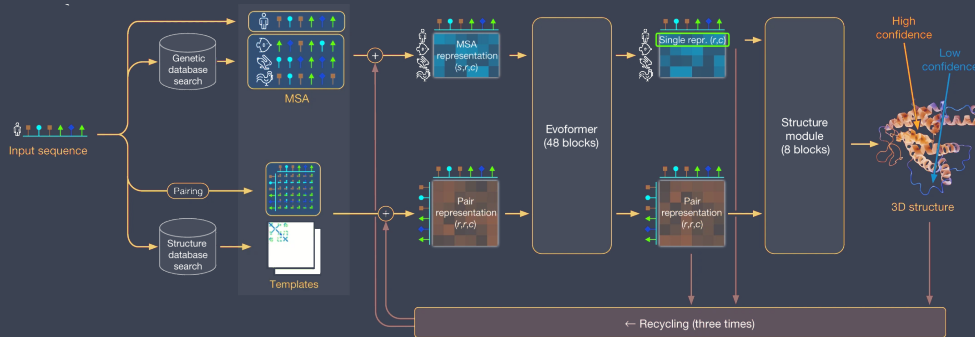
Input sequence

Genetic database search

Pairing

Structure database search

MSA

Templates

MSA representation (s,r,c)

Pair representation (r,r,c)

Evoformer (48 blocks)

Single repr. (r,c)

Pair representation (r,r,c)

Structure module (8 blocks)

High confidence

Low confidence

3D structure

← Recycling (three times)